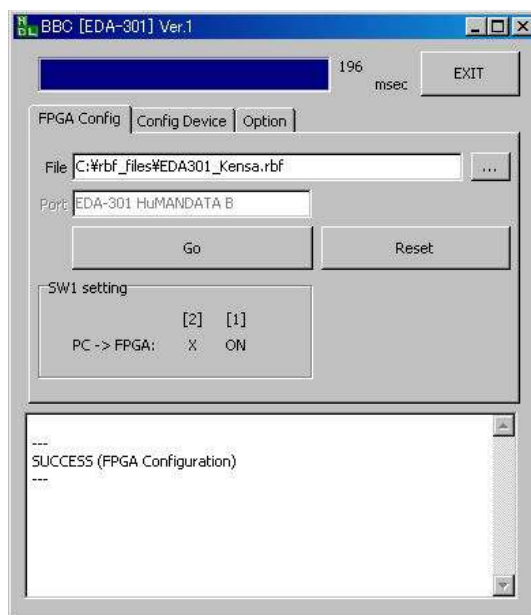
BBC [EDA-301] Ver.1

196 msec

EXIT

FPGA Config | Config Device | Option

File C:¥rbf_files¥EDA301_Kensa.rbf ...

Port EDA-301 HuMANDATA B

Go

Reset

SW1 setting

[2] [1]

PC -> FPGA: X ON

---
SUCCESS (FPGA Configuration)
---